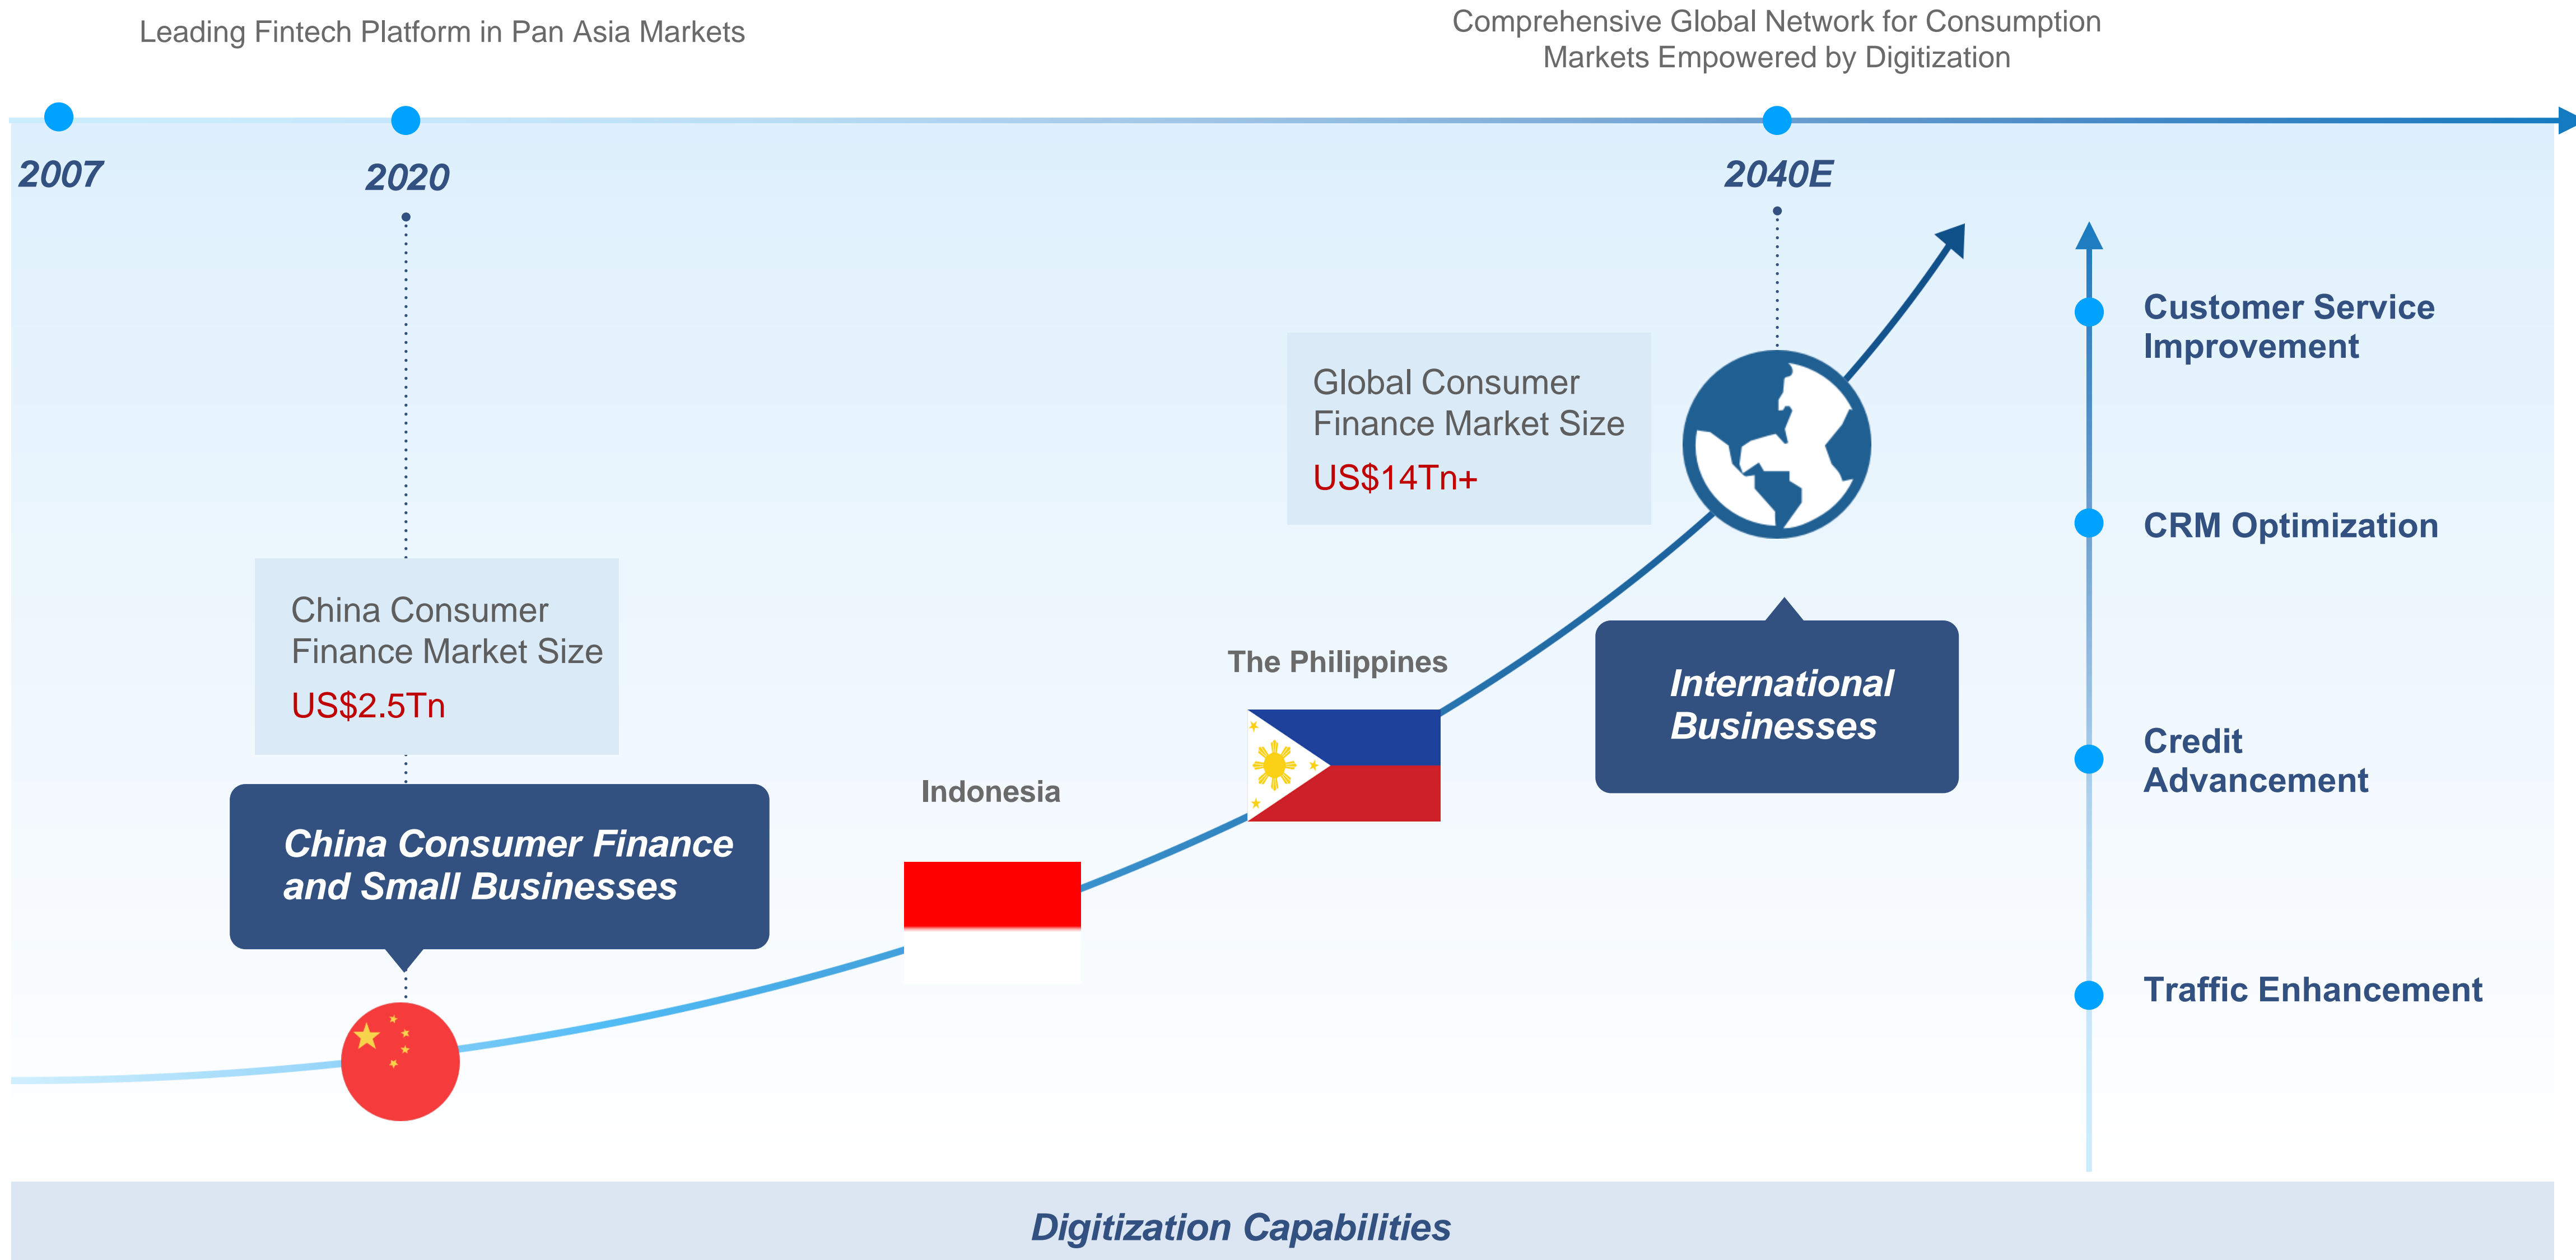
Leading Fintech Platform in Pan Asia Markets

Comprehensive Global Network for Consumption Markets Empowered by Digitization

2007

2020

2040E

Global Consumer Finance Market Size
US$14Tn+

Customer Service Improvement

CRM Optimization

China Consumer Finance Market Size
US$2.5Tn

The Philippines

International Businesses

Credit Advancement

Indonesia

China Consumer Finance and Small Businesses

Traffic Enhancement

Digitization Capabilities